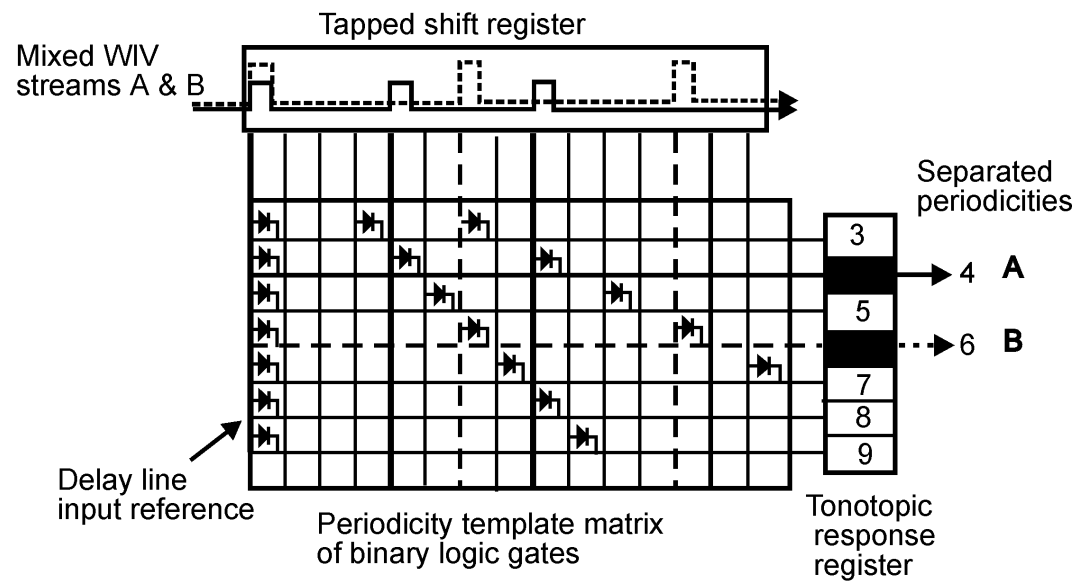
Tapped shift register

Mixed WIV streams A & B

Separated periodicities

3

4 A

5

6 B

7

8

9

Delay line input reference

Periodicity template matrix of binary logic gates

Tonotopic response register